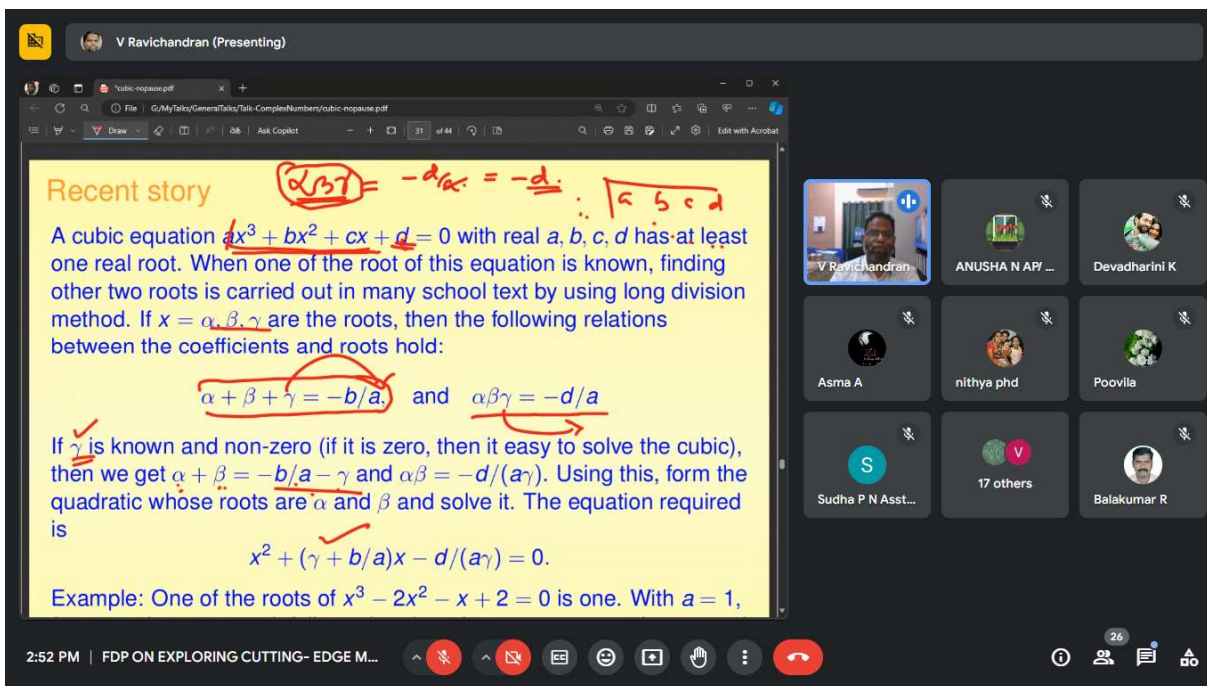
V Ravichandran (Presenting)

*cubic-nopause.pdf

File | G:/MyTalks/GeneralTalks/Talk-ComplexNumbers/cubic-nopause.pdf

Draw | Ask Copilot | 31 of 44 | Edit with Acrobat

Recent story

$\alpha\beta\gamma = -d/a = -\frac{d}{a}$

a b c d

A cubic equation $ax^3 + bx^2 + cx + d = 0$ with real $a, b, c, d$ has at least one real root. When one of the root of this equation is known, finding other two roots is carried out in many school text by using long division method. If $x = \alpha, \beta, \gamma$ are the roots, then the following relations between the coefficients and roots hold:

$\alpha + \beta + \gamma = -b/a$, and $\alpha\beta\gamma = -d/a$

If $\gamma$ is known and non-zero (if it is zero, then it easy to solve the cubic), then we get $\alpha + \beta = -b/a - \gamma$ and $\alpha\beta = -d/(a\gamma)$. Using this, form the quadratic whose roots are $\alpha$ and $\beta$ and solve it. The equation required is

$x^2 + (\gamma + b/a)x - d/(a\gamma) = 0.$

Example: One of the roots of $x^3 - 2x^2 - x + 2 = 0$ is one. With $a = 1$,

V Ravichandran

ANUSHA N AP/ ...

Devadharini K

Asma A

nithya phd

Poovila

S

Sudha P N Asst...

V

17 others

Balakumar R

2:52 PM | FDP ON EXPLORING CUTTING- EDGE M...

26